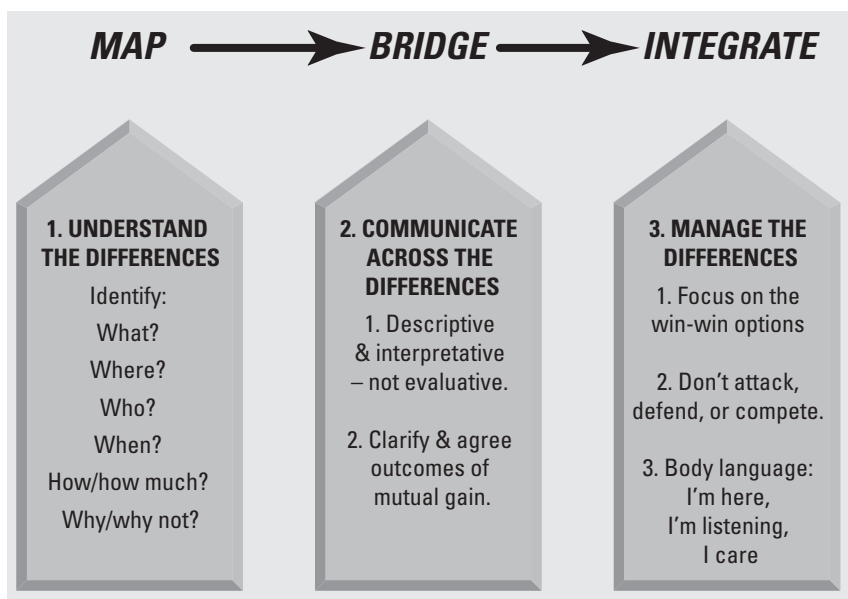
MAP BRIDGE INTEGRATE

1. UNDERSTAND THE DIFFERENCES

Identify:

What?

Where?

Who?

When?

How/how much?

Why/why not?

2. COMMUNICATE ACROSS THE DIFFERENCES

1. Descriptive & interpretative – not evaluative.

2. Clarify & agree outcomes of mutual gain.

3. MANAGE THE DIFFERENCES

1. Focus on the win-win options

2. Don't attack, defend, or compete.

3. Body language: I'm here, I'm listening, I care